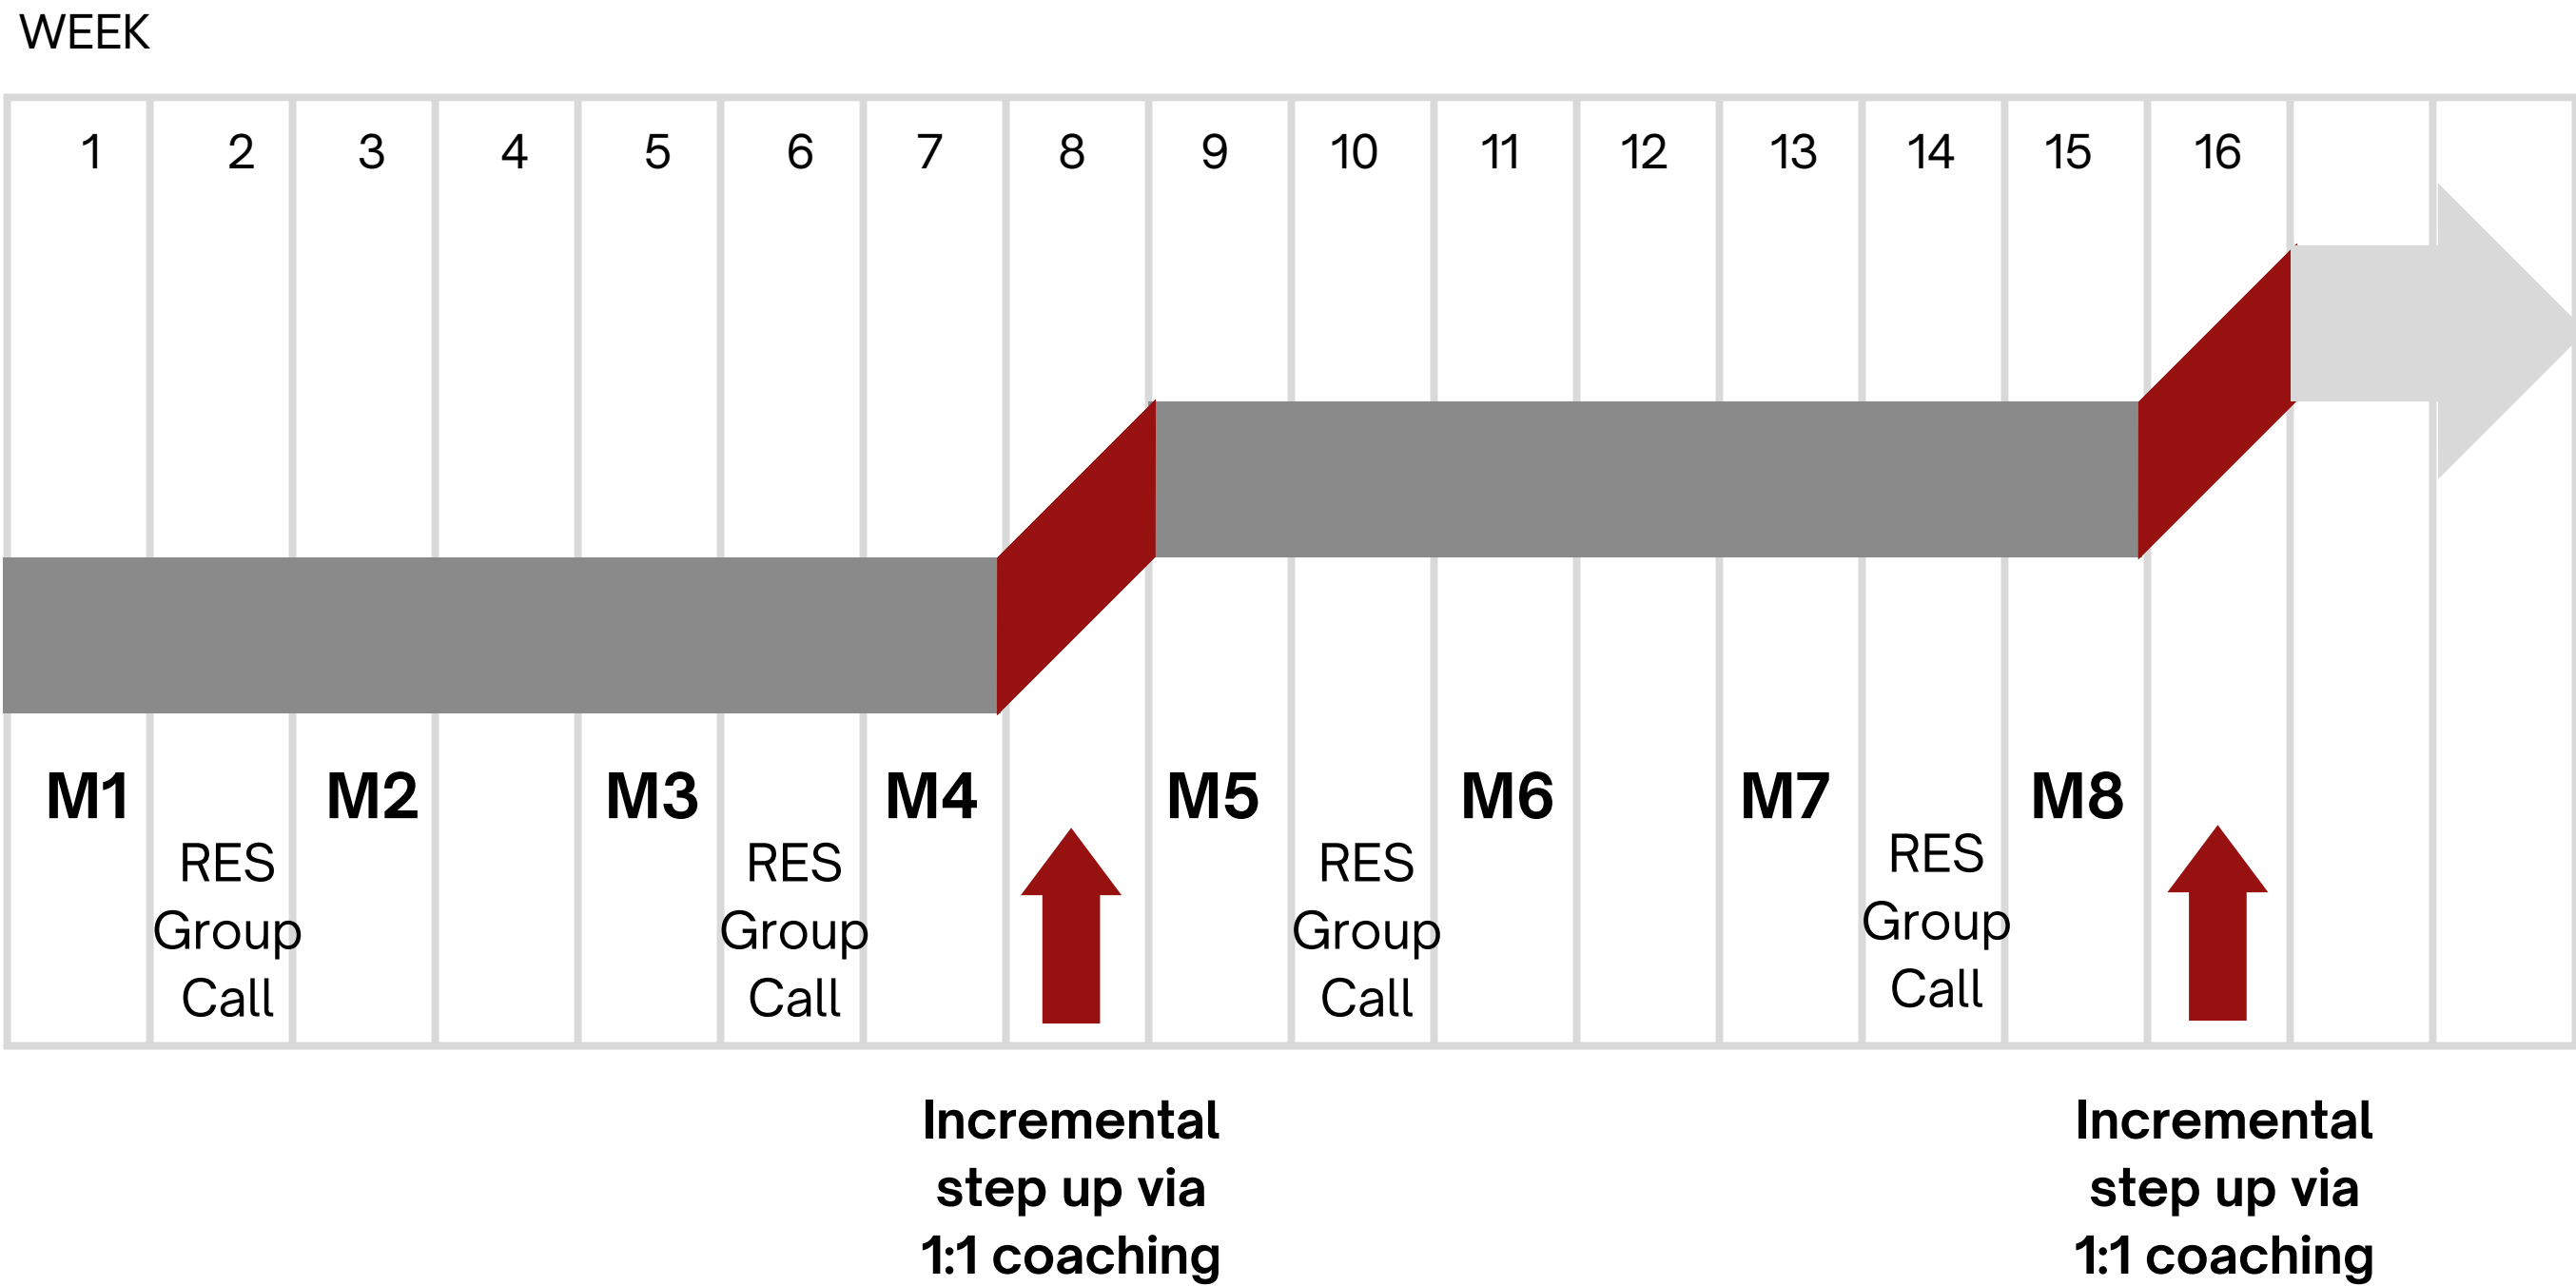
WEEK

| 1 | 2 | 3 | 4 | 5 | 6 | 7 | 8 | 9 | 10 | 11 | 12 | 13 | 14 | 15 | 16 |
|---|---|---|---|---|---|---|---|---|---|---|---|---|---|---|---|
| M1 | RES Group Call | M2 | | M3 | RES Group Call | M4 | | M5 | RES Group Call | M6 | | M7 | RES Group Call | M8 | |

Incremental step up via 1:1 coaching

Incremental step up via 1:1 coaching